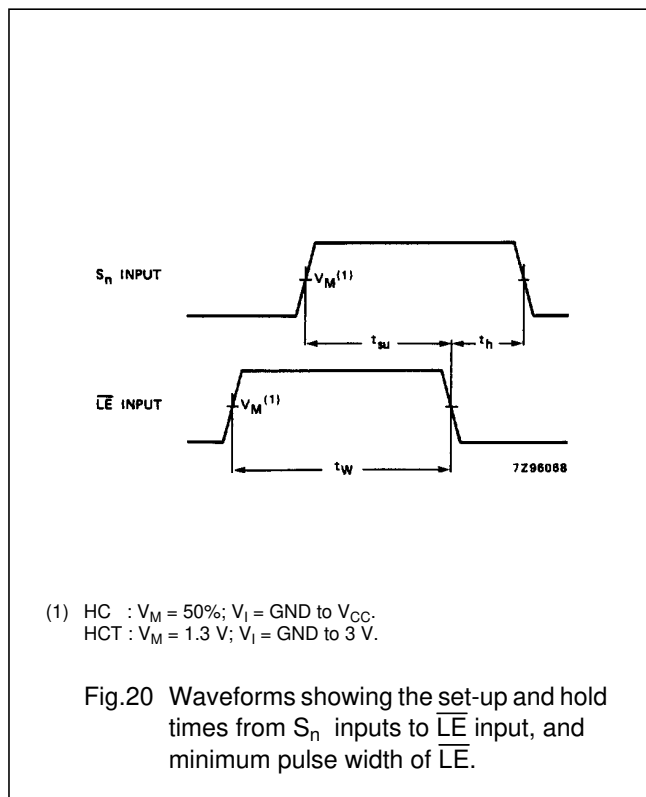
$S_n$ INPUT

$V_M^{(1)}$

$t_{su}$

$t_h$

$\overline{LE}$ INPUT

$V_M^{(1)}$

$t_W$

7Z96068

(1) HC : $V_M$ = 50%; $V_I$ = GND to $V_{CC}$.
HCT : $V_M$ = 1.3 V; $V_I$ = GND to 3 V.

Fig.20 Waveforms showing the set-up and hold times from $S_n$ inputs to $\overline{LE}$ input, and minimum pulse width of $\overline{LE}$.